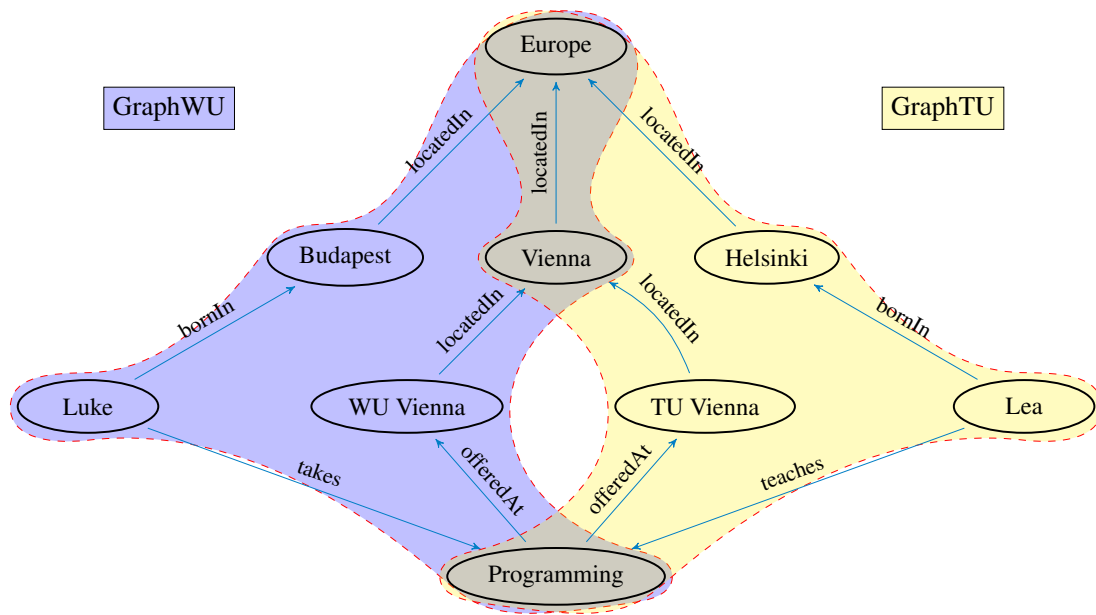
Europe

GraphWU

GraphTU

locatedIn

locatedIn

locatedIn

Budapest

Vienna

Helsinki

bornIn

locatedIn

locatedIn

bornIn

Luke

WU Vienna

TU Vienna

Lea

takes

offeredAt

offeredAt

teaches

Programming